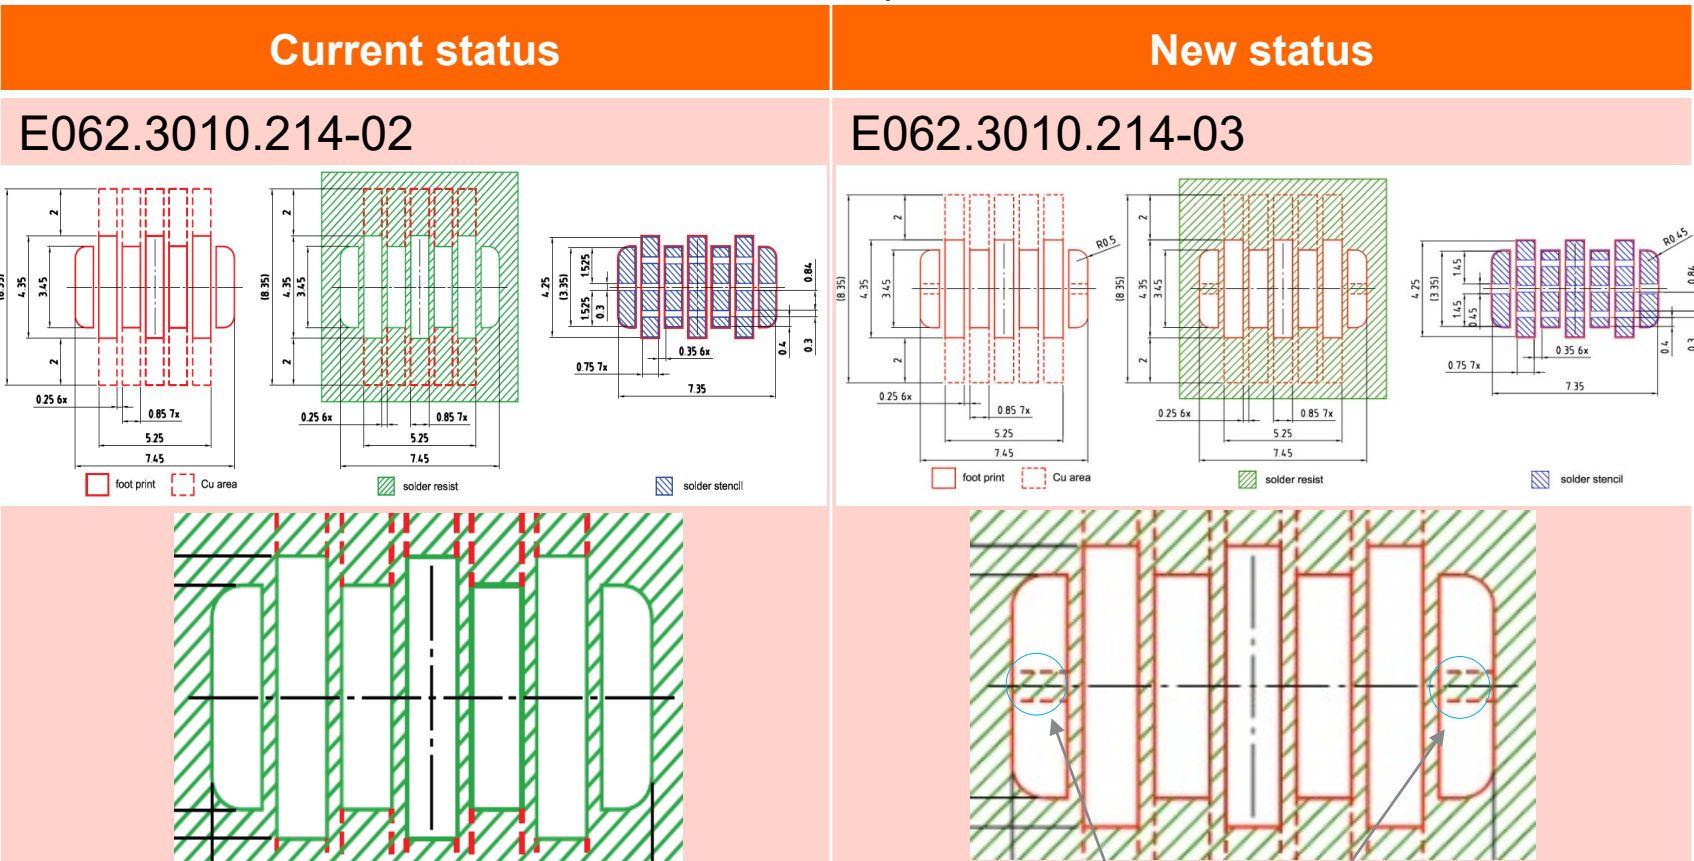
| Current status | New status |
|---|---|
| E062.3010.214-02 | E062.3010.214-03 |

(8.35) 4.35 3.45 2 2 0.25 6x 0.85 7x 5.25 7.45

(8.35) 4.35 3.45 2 2 0.25 6x 0.85 7x 5.25 7.45

4.25 (3.35) 1.525 1.525 0.3 0.84 0.4 0.3 0.35 6x 0.75 7x 7.35

foot print Cu area solder resist solder stencil

(8.35) 4.35 3.45 2 2 R0.5 0.25 6x 0.85 7x 5.25 7.45

(8.35) 4.35 3.45 2 2 0.25 6x 0.85 7x 5.25 7.45

4.25 (3.35) 1.45 1.45 0.45 R0.45 0.84 0.4 0.3 0.35 6x 0.75 7x 7.35

foot print Cu area solder resist solder stencil